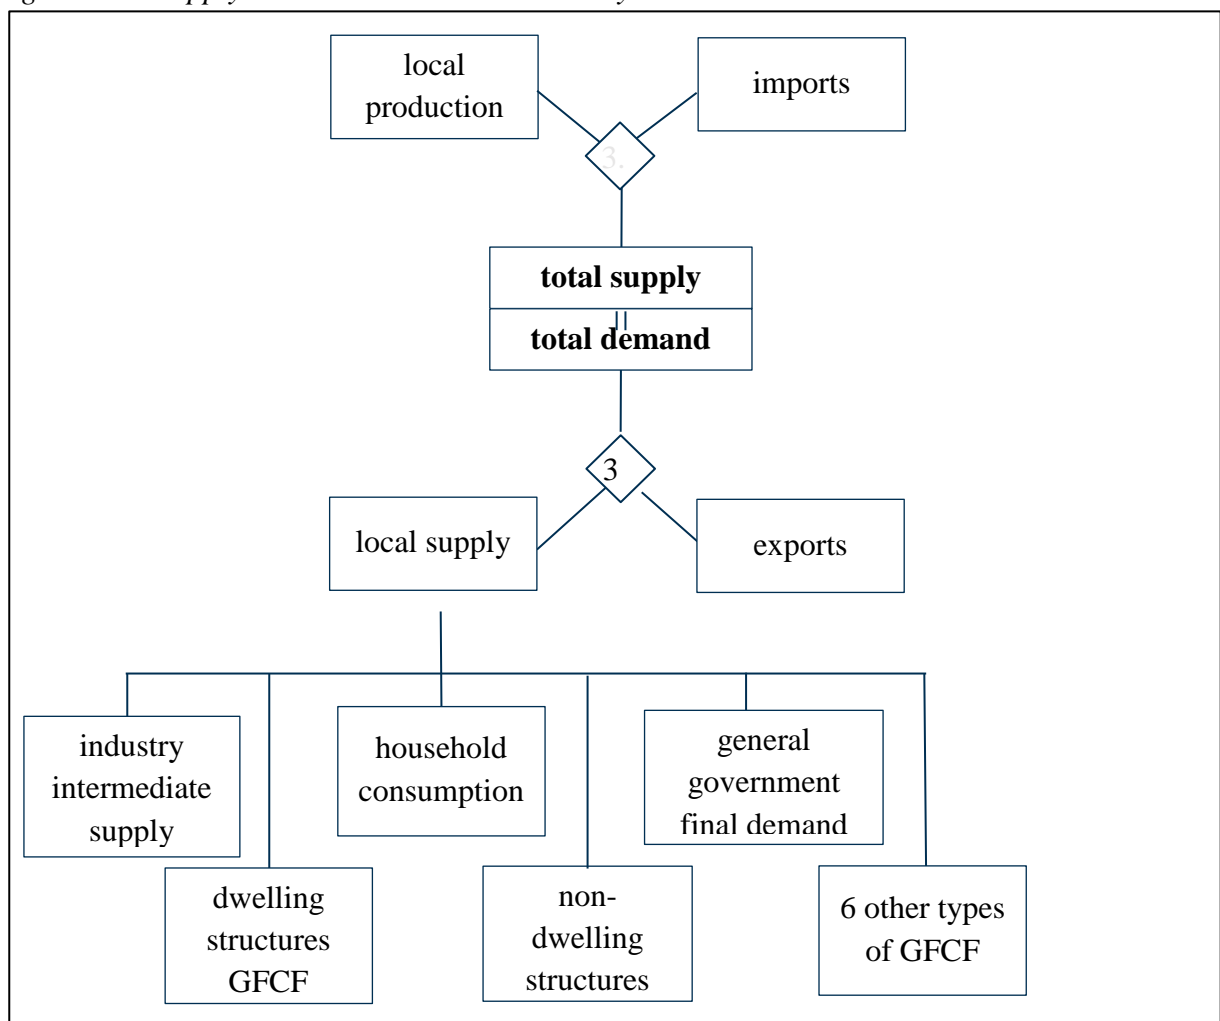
local production

imports

3.

total supply

=

total demand

3

local supply

exports

industry intermediate supply

dwelling structures GFCF

household consumption

non-dwelling structures

general government final demand

6 other types of GFCF